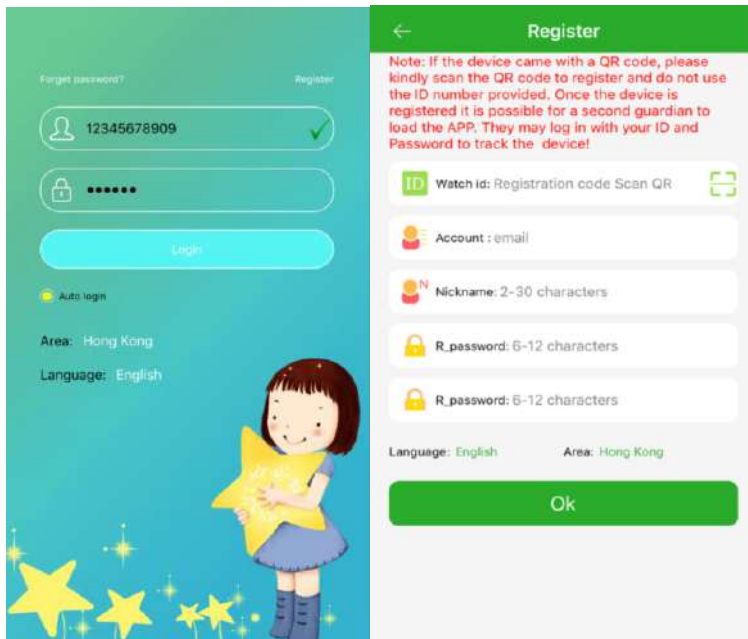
Forget password?

Register

12345678909

••••••

Login

Auto login

Area: Hong Kong

Language: English

Register

Note: If the device came with a QR code, please kindly scan the QR code to register and do not use the ID number provided. Once the device is registered it is possible for a second guardian to load the APP. They may log in with your ID and Password to track the device!

ID Watch id: Registration code Scan QR

Account : email

Nickname: 2-30 characters

R_password: 6-12 characters

R_password: 6-12 characters

Language: English

Area: Hong Kong

Ok